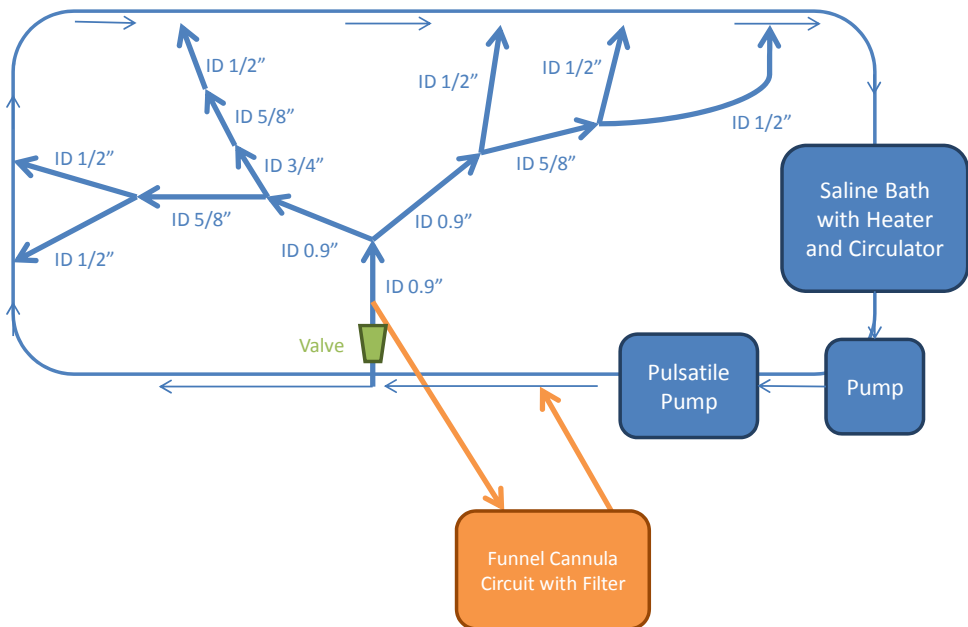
ID 1/2”

ID 5/8”

ID 3/4”

ID 1/2”

ID 5/8”

ID 1/2”

ID 0.9”

ID 0.9”

ID 0.9”

ID 1/2”

ID 1/2”

ID 5/8”

ID 1/2”

Saline Bath with Heater and Circulator

Valve

Pulsatile Pump

Pump

Funnel Cannula Circuit with Filter